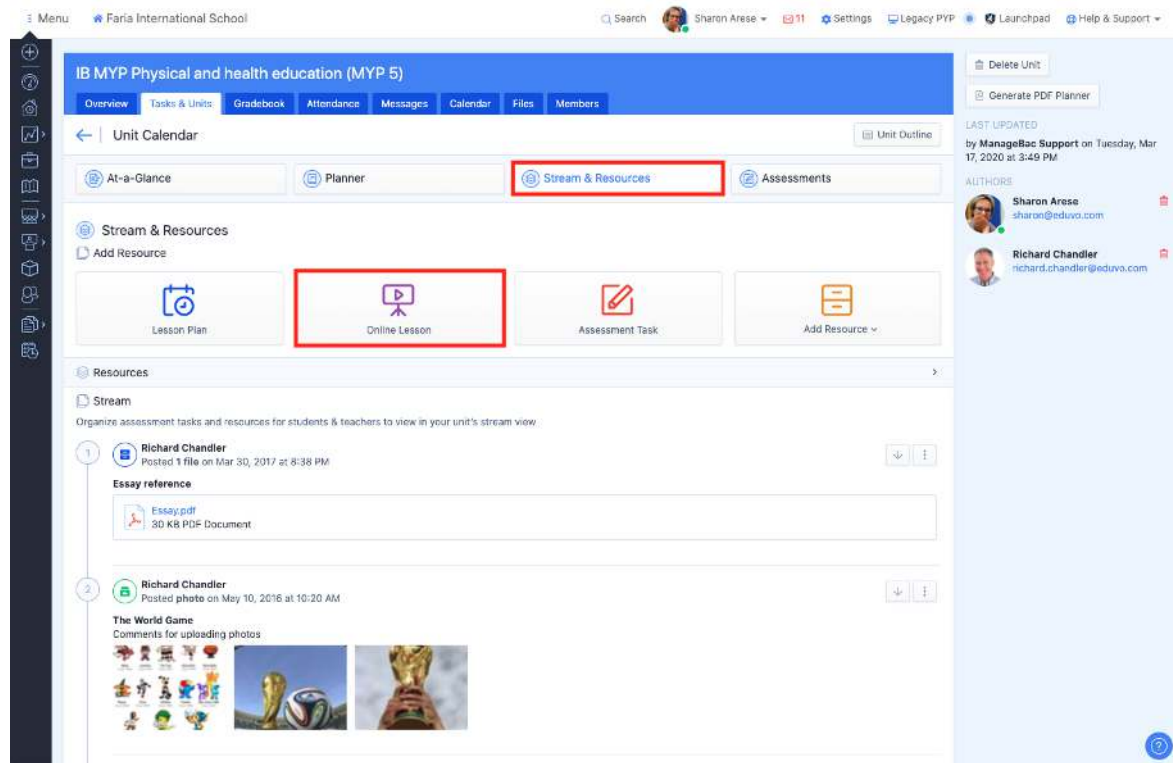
Menu Faria International School

Search Sharon Arese 11 Settings Legacy PYP Launchpad Help & Support

IB MYP Physical and health education (MYP 5)

Overview Tasks & Units Gradebook Attendance Messages Calendar Files Members

Unit Calendar

Unit Outline

At-a-Glance Planner Stream & Resources Assessments

Stream & Resources

Add Resource

Lesson Plan

Online Lesson

Assessment Task

Add Resource

Resources

Stream

Organize assessment tasks and resources for students & teachers to view in your unit's stream view

1

Richard Chandler
Posted 1 file on Mar 30, 2017 at 8:38 PM

Essay reference

Essay.pdf
30 KB PDF Document

2

Richard Chandler
Posted photo on May 10, 2016 at 10:20 AM

The World Game
Comments for uploading photos

Delete Unit

Generate PDF Planner

LAST UPDATED

by ManageBac Support on Tuesday, Mar 17, 2020 at 3:49 PM

AUTHORS

Sharon Arese
sharon@eduvo.com

Richard Chandler
richard.chandler@eduvo.com